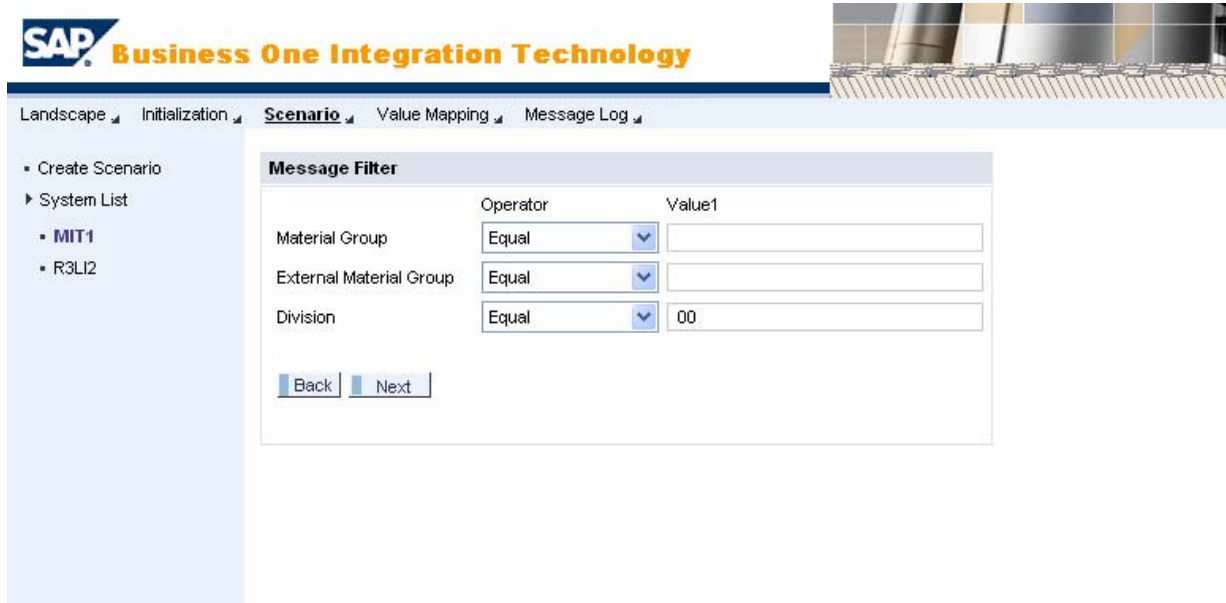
SAP Business One Integration Technology

Landscape Initialization Scenario Value Mapping Message Log

- Create Scenario
▸ System List
- MIT1
- R3LI2

Message Filter

| | Operator | Value1 |
|---|---|---|
| Material Group | Equal | |
| External Material Group | Equal | |
| Division | Equal | 00 |

Back Next